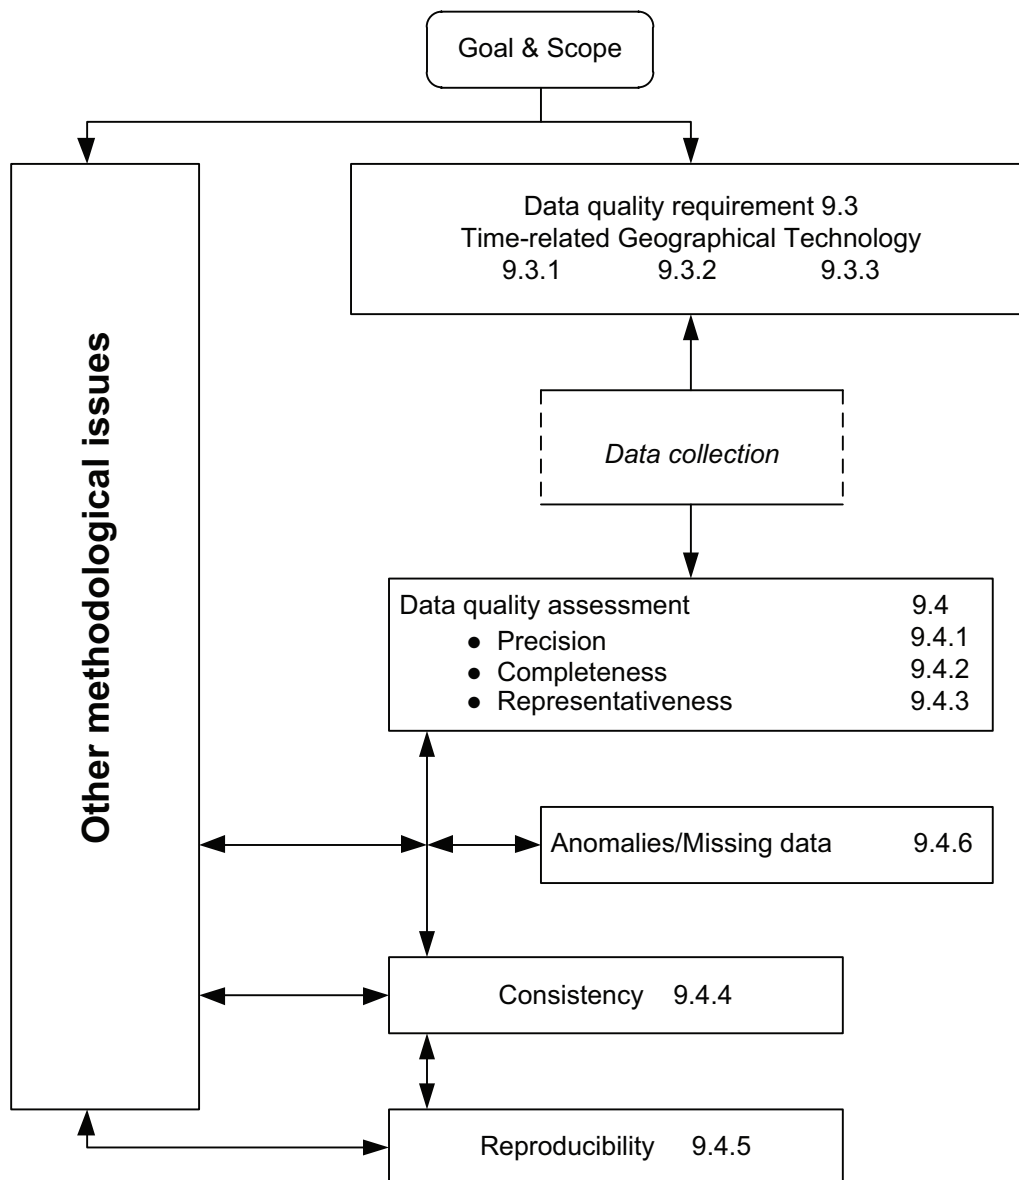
Goal & Scope

Other methodological issues

Data quality requirement 9.3
Time-related Geographical Technology
9.3.1 9.3.2 9.3.3

Data collection

Data quality assessment 9.4
● Precision 9.4.1
● Completeness 9.4.2
● Representativeness 9.4.3

Anomalies/Missing data 9.4.6

Consistency 9.4.4

Reproducibility 9.4.5